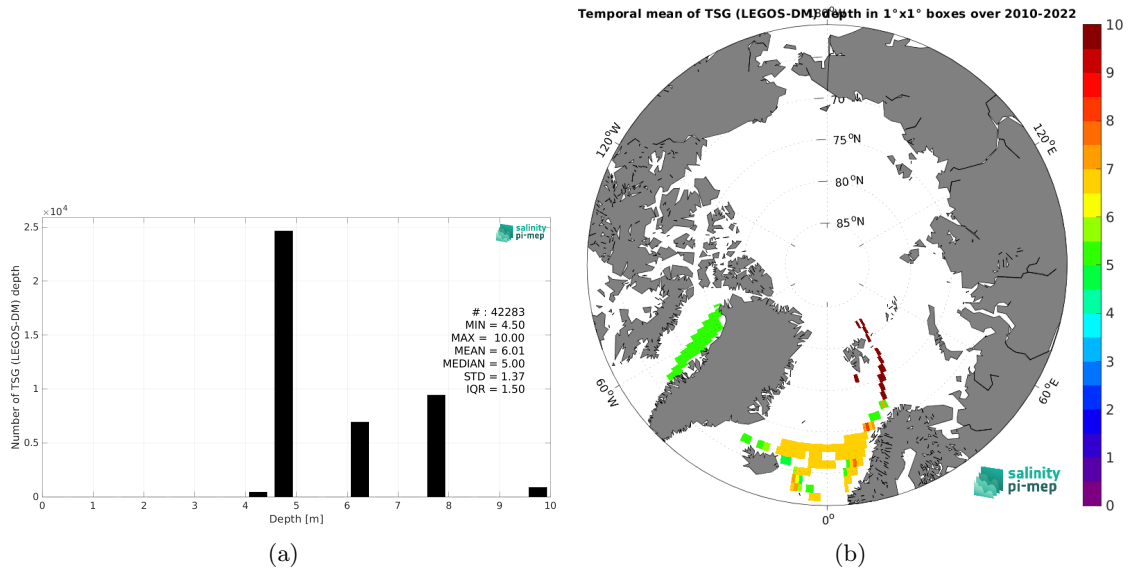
$\times10^4$
2.5
2
1.5
1
0.5
0
Number of TSG (LEGOS-DM) depth
salinity pi-mep
# : 42283
MIN = 4.50
MAX = 10.00
MEAN = 6.01
MEDIAN = 5.00
STD = 1.37
IQR = 1.50
0 1 2 3 4 5 6 7 8 9 10
Depth [m]
(a)

Temporal mean of TSG (LEGOS-DM) depth in 1°x1° boxes over 2010-2022
180°
120°W
120°E
70°N
75°N
80°N
85°N
60°W
60°E
0°
salinity pi-mep
10
9
8
7
6
5
4
3
2
1
0
(b)